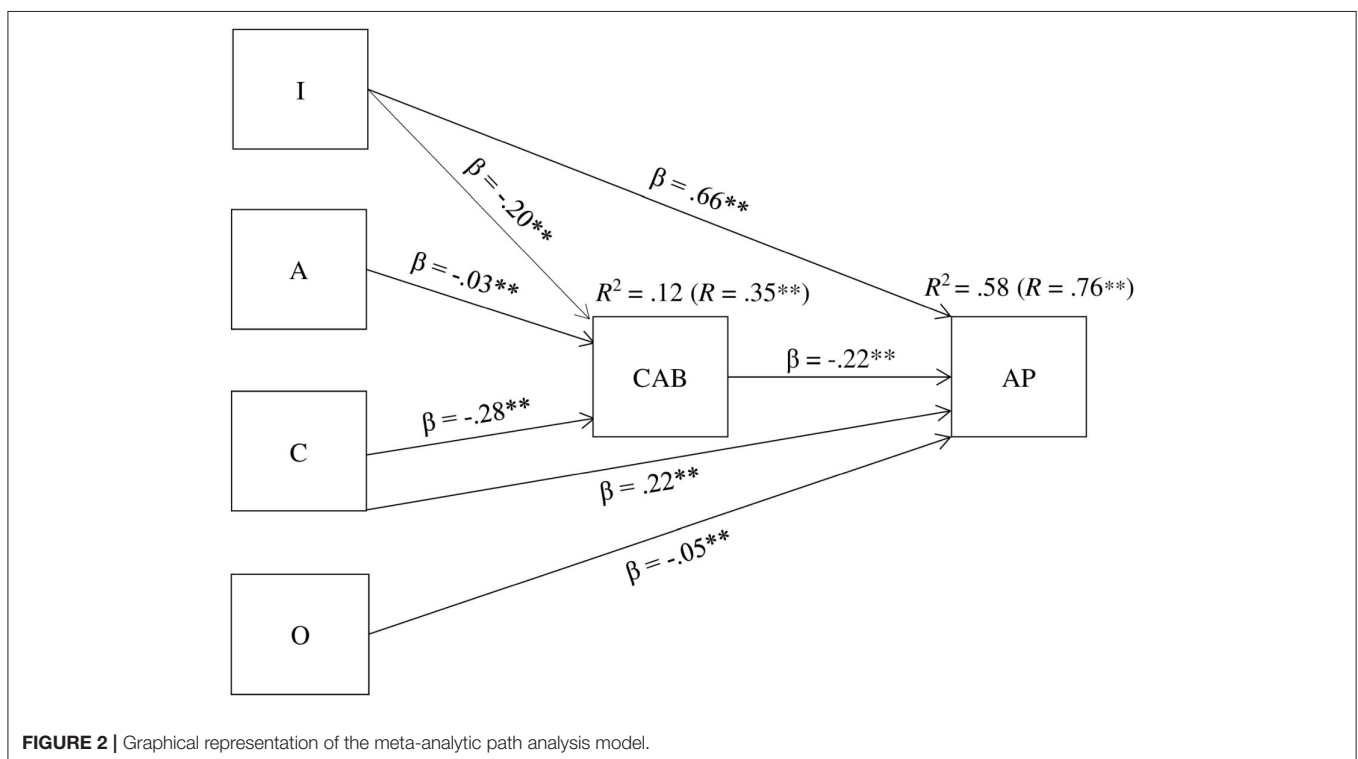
I

A

C

O

$\beta$ = -.20**

$\beta$ = .66**

$\beta$ = -.03**

$R^2$ = .12 ($R$ = .35**)

$R^2$ = .58 ($R$ = .76**)

CAB

β = -.22**

AP

β = -.28**

β = .22**

β = -.05**

**FIGURE 2 |** Graphical representation of the meta-analytic path analysis model.